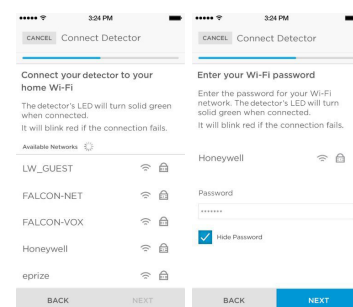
3:24 PM

CANCEL Connect Detector

Connect your detector to your home Wi-Fi

The detector's LED will turn solid green when connected.

It will blink red if the connection fails.

Available Networks

LW_GUEST

FALCON-NET

FALCON-VOX

Honeywell

eprize

BACK NEXT

3:24 PM

CANCEL Connect Detector

Enter your Wi-Fi password

Enter the password for your Wi-Fi network. The detector's LED will turn solid green when connected.

It will blink red if the connection fails.

Honeywell

Password

•••••••

Hide Password

BACK NEXT